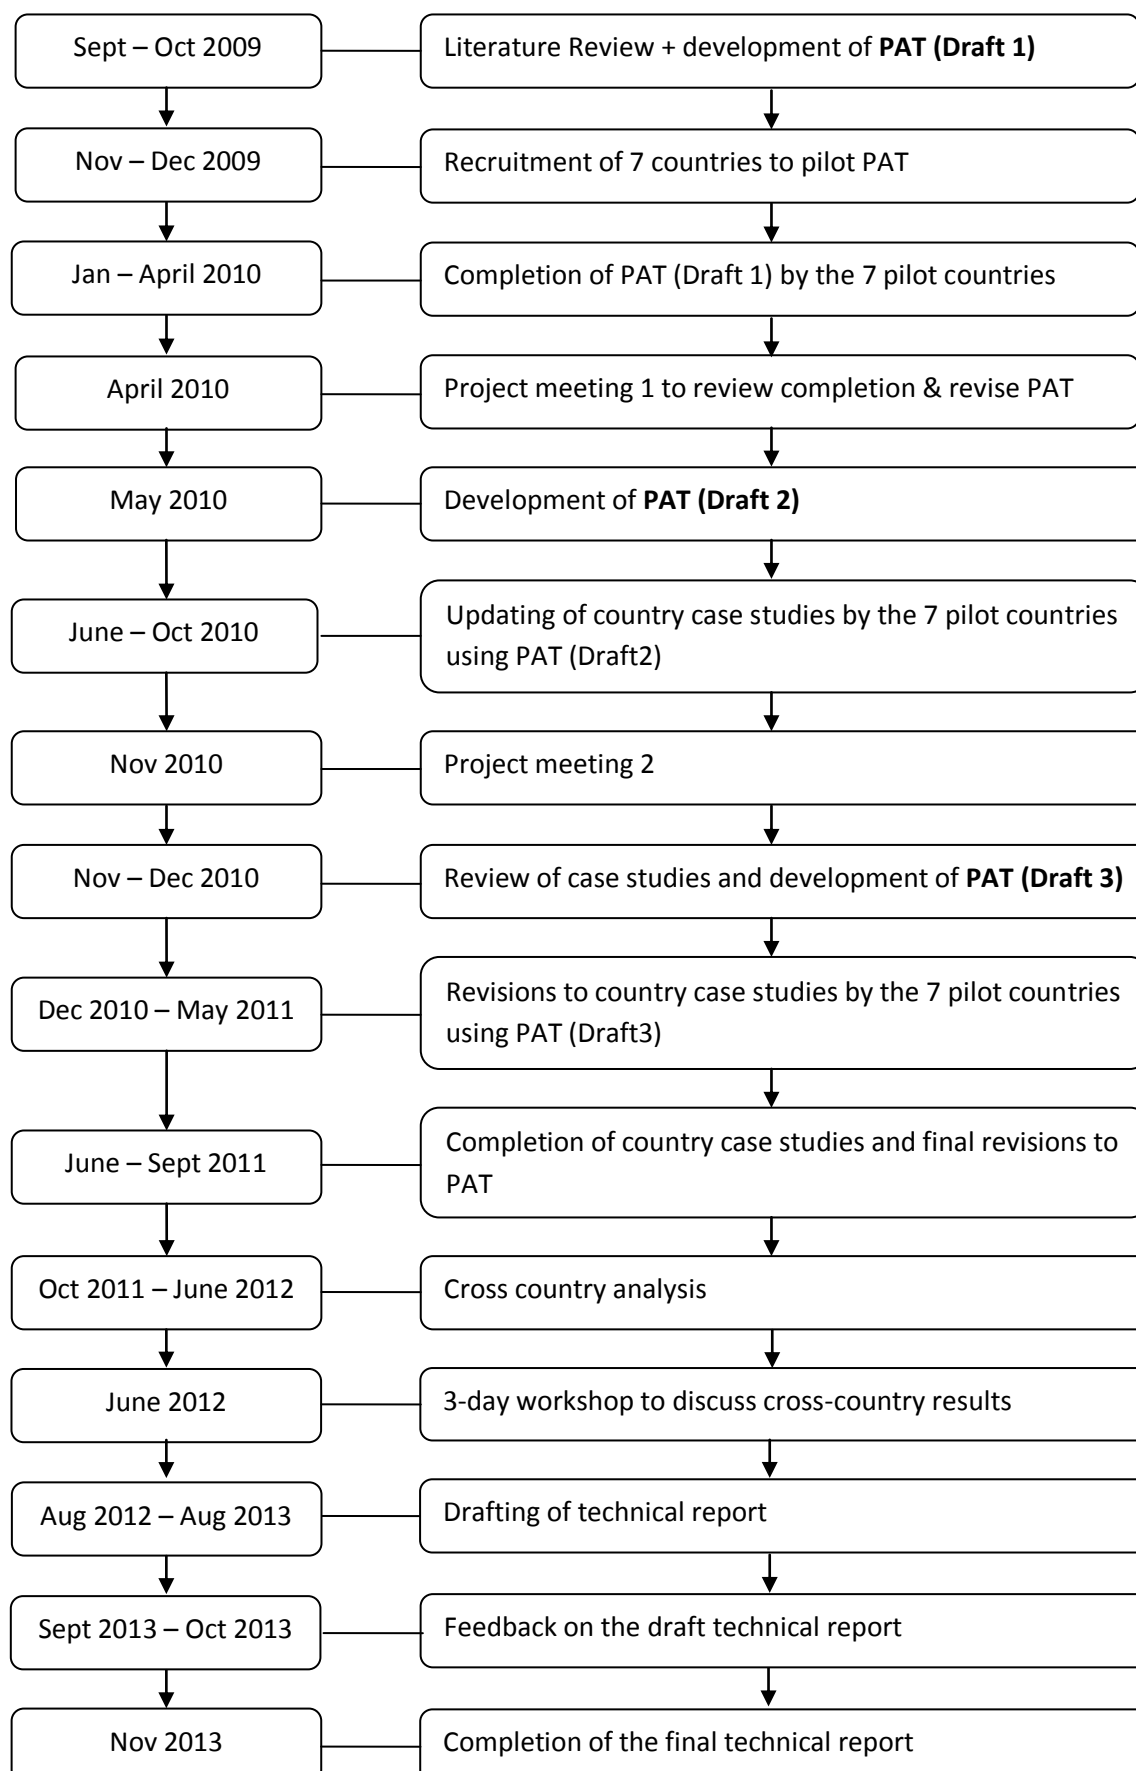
Sept – Oct 2009
Literature Review + development of **PAT (Draft 1)**

Nov – Dec 2009
Recruitment of 7 countries to pilot PAT

Jan – April 2010
Completion of PAT (Draft 1) by the 7 pilot countries

April 2010
Project meeting 1 to review completion & revise PAT

May 2010
Development of **PAT (Draft 2)**

June – Oct 2010
Updating of country case studies by the 7 pilot countries using PAT (Draft2)

Nov 2010
Project meeting 2

Nov – Dec 2010
Review of case studies and development of **PAT (Draft 3)**

Dec 2010 – May 2011
Revisions to country case studies by the 7 pilot countries using PAT (Draft3)

June – Sept 2011
Completion of country case studies and final revisions to PAT

Oct 2011 – June 2012
Cross country analysis

June 2012
3-day workshop to discuss cross-country results

Aug 2012 – Aug 2013
Drafting of technical report

Sept 2013 – Oct 2013
Feedback on the draft technical report

Nov 2013
Completion of the final technical report